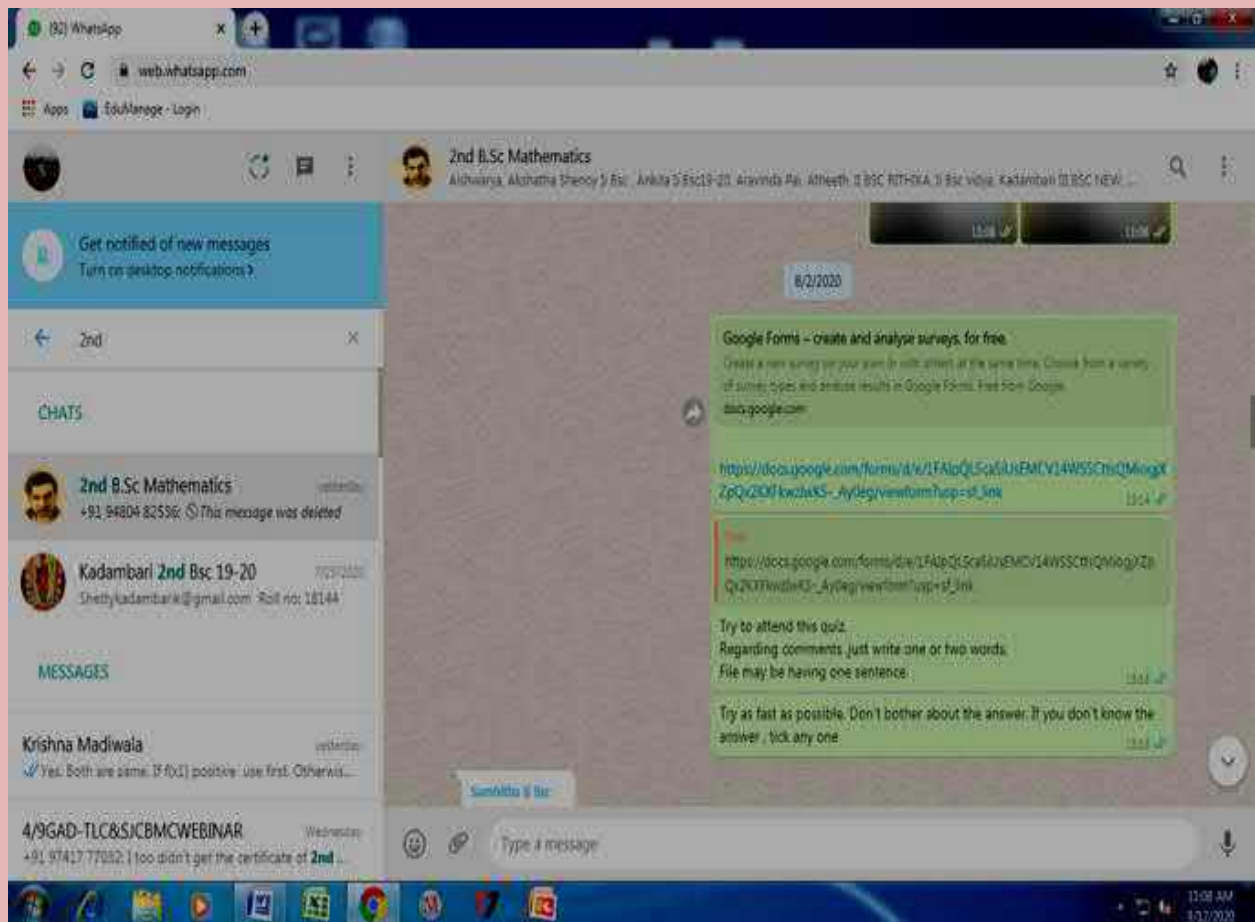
(92) WhatsApp
web.whatsapp.com
Apps EduManage - Login

2nd B.Sc Mathematics
Aishwarya, Akshatha Shenoy 5 Bsc, Ankita 5 Bsc19-20, Aravinda Pai, Atheeth, II BSC RITHIKA, II Bsc vidya, Kadambari II BSC NEW, ...

Get notified of new messages
Turn on desktop notifications >

2nd

CHATS

2nd B.Sc Mathematics yesterday
+91 94804 82536: This message was deleted

Kadambari 2nd Bsc 19-20 7/25/2020
Shettykadambari@gmail.com Roll no: 18144

MESSAGES

Krishna Madiwala yesterday
Yes. Both are same. If f(x1) positive use first. Otherwis...

4/9GAD-TLC&SJCBMCWEBINAR Wednesday
+91 97417 77032: I too didn't get the certificate of 2nd ...

13:08 13:08

8/2/2020

Google Forms – create and analyse surveys, for free.
Create a new survey on your own or with others at the same time. Choose from a variety of survey types and analyse results in Google Forms. Free from Google.
docs.google.com

https://docs.google.com/forms/d/e/1FAIpQLSca5iUsEMCV14WSSCttiQMiogXZpQx2KXFkwdwK5-_Aydeg/viewform?usp=sf_link
13:04

You
https://docs.google.com/forms/d/e/1FAIpQLSca5iUsEMCV14WSSCttiQMiogXZpQx2KXFkwdwK5-_Aydeg/viewform?usp=sf_link
Try to attend this quiz.
Regarding comments, just write one or two words.
File may be having one sentence.
13:04

Try as fast as possible. Don't bother about the answer. If you don't know the answer , tick any one
13:04

Samhitha II Bsc

Type a message

13:08 AM
8/12/2020